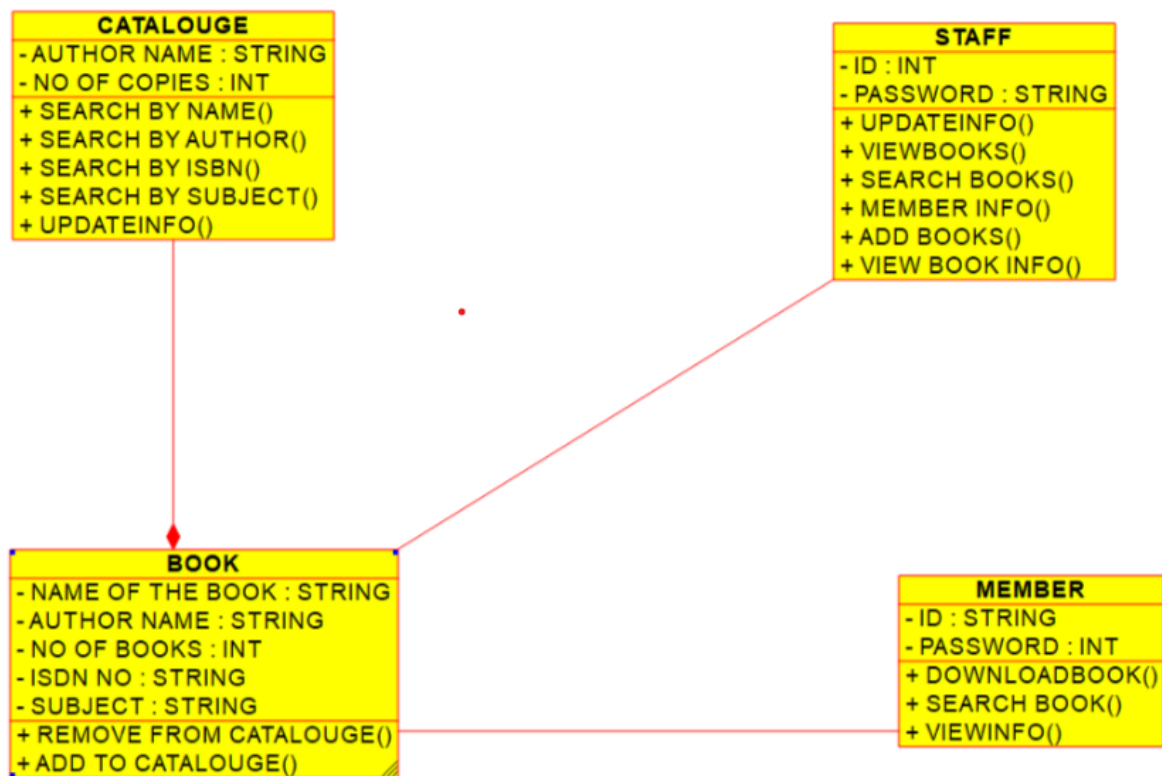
CATALOUGE
- AUTHOR NAME : STRING
- NO OF COPIES : INT
+ SEARCH BY NAME()
+ SEARCH BY AUTHOR()
+ SEARCH BY ISBN()
+ SEARCH BY SUBJECT()
+ UPDATEINFO()

STAFF
- ID : INT
- PASSWORD : STRING
+ UPDATEINFO()
+ VIEWBOOKS()
+ SEARCH BOOKS()
+ MEMBER INFO()
+ ADD BOOKS()
+ VIEW BOOK INFO()

BOOK
- NAME OF THE BOOK : STRING
- AUTHOR NAME : STRING
- NO OF BOOKS : INT
- ISDN NO : STRING
- SUBJECT : STRING
+ REMOVE FROM CATALOUGE()
+ ADD TO CATALOUGE()

MEMBER
- ID : STRING
- PASSWORD : INT
+ DOWNLOADBOOK()
+ SEARCH BOOK()
+ VIEWINFO()